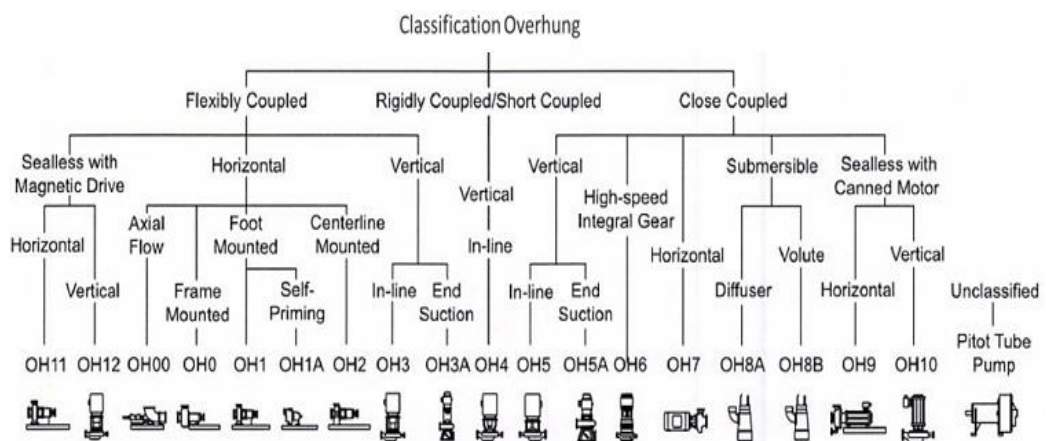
Classification Overhung

Flexibly Coupled

Rigidly Coupled/Short Coupled

Close Coupled

Sealless with Magnetic Drive

Horizontal

Vertical

Horizontal

Vertical

Axial Flow

Frame Mounted

Foot Mounted

Self-Priming

Centerline Mounted

In-line

End Suction

Vertical

In-line

Vertical

In-line

End Suction

High-speed Integral Gear

Horizontal

Submersible

Diffuser

Volute

Sealless with Canned Motor

Horizontal

Vertical

Unclassified

Pitot Tube Pump

OH11 OH12 OH00 OH0 OH1 OH1A OH2 OH3 OH3A OH4 OH5 OH5A OH6 OH7 OH8A OH8B OH9 OH10